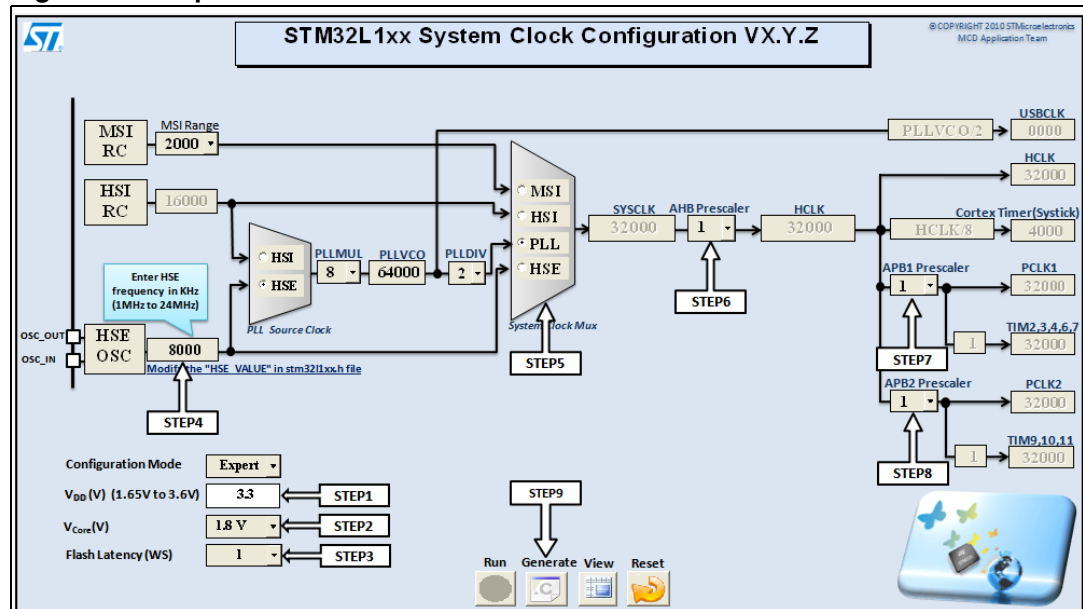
STM32L1xx System Clock Configuration VX.Y.Z

©COPYRIGHT 2010 STMicroelectronics MCD Application Team

MSI RC

MSI Range

2000

HSI RC

16000

HSI

HSE

PLLMUL

8

PLLVCO

64000

PLLDIV

2

PLL Source Clock

Enter HSE frequency in KHz (1MHz to 24MHz)

OSC_OUT

OSC_IN

HSE OSC

8000

Modify the "HSE_VALUE" in stm32l1xx.h file

STEP4

MSI

HSI

PLL

HSE

System Clock Mux

STEP5

SYSCLK

32000

AHB Prescaler

1

STEP6

HCLK

32000

PLLVCO/2

USBCLK

0000

HCLK

32000

Cortex Timer(Systick)

HCLK/8

4000

APB1 Prescaler

1

PCLK1

32000

STEP7

1

TIM2,3,4,6,7

32000

APB2 Prescaler

1

PCLK2

32000

STEP8

1

TIM9,10,11

32000

Configuration Mode

Expert

$V_{DD}$(V) (1.65V to 3.6V)

3.3

STEP1

$V_{Core}$(V)

1.8 V

STEP2

Flash Latency (WS)

1

STEP3

STEP9

Run

Generate

View

Reset